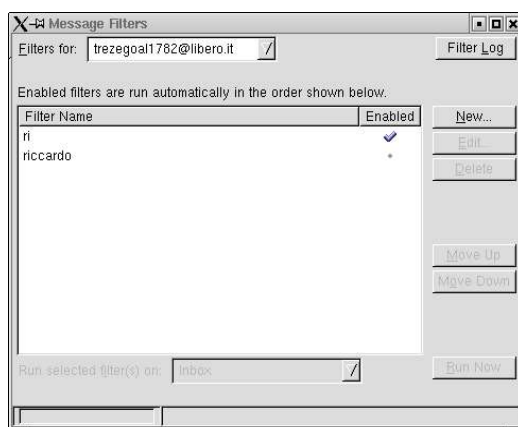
Message Filters

Filters for: trezegoal1782@libero.it

Filter Log

Enabled filters are run automatically in the order shown below.

| Filter Name | Enabled |
|---|---|
| ri | ✓ |
| riccardo | |

New...
Edit...
Delete

Move Up
Move Down

Run selected filter(s) on: Inbox

Run Now